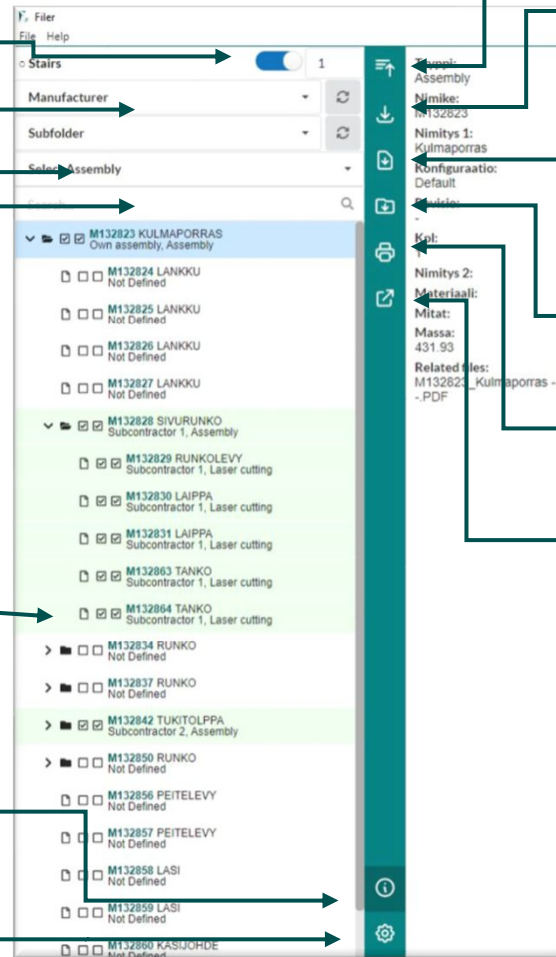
Filer
File Help
Stairs 1
Manufacturer
Subfolder
Select Assembly
Search

M132823 KULMAPORRAS
Own assembly, Assembly
M132824 LANKKU
Not Defined
M132825 LANKKU
Not Defined
M132826 LANKKU
Not Defined
M132827 LANKKU
Not Defined
M132828 SIVURUNKO
Subcontractor 1, Assembly
M132829 RUNKOLEVY
Subcontractor 1, Laser cutting
M132830 LAIPPA
Subcontractor 1, Laser cutting
M132831 LAIPPA
Subcontractor 1, Laser cutting
M132863 TANKO
Subcontractor 1, Laser cutting
M132864 TANKO
Subcontractor 1, Laser cutting
M132834 RUNKO
Not Defined
M132837 RUNKO
Not Defined
M132842 TUKITOLPPA
Subcontractor 2, Assembly
M132850 RUNKO
Not Defined
M132856 PEITELEVY
Not Defined
M132857 PEITELEVY
Not Defined
M132858 LASI
Not Defined
M132859 LASI
Not Defined
M132860 KASIJOHDE
Not Defined

Tyyppi:
Assembly
Nimike:
M132823
Nimitys 1:
Kulmaporras
Konfiguraatio:
Default
Revisio:
-
Kpl:
1
Nimitys 2:
Materiaali:
Mitat:
Massa:
431.93
Related files:
M132823_Kulmaporras - -.PDF